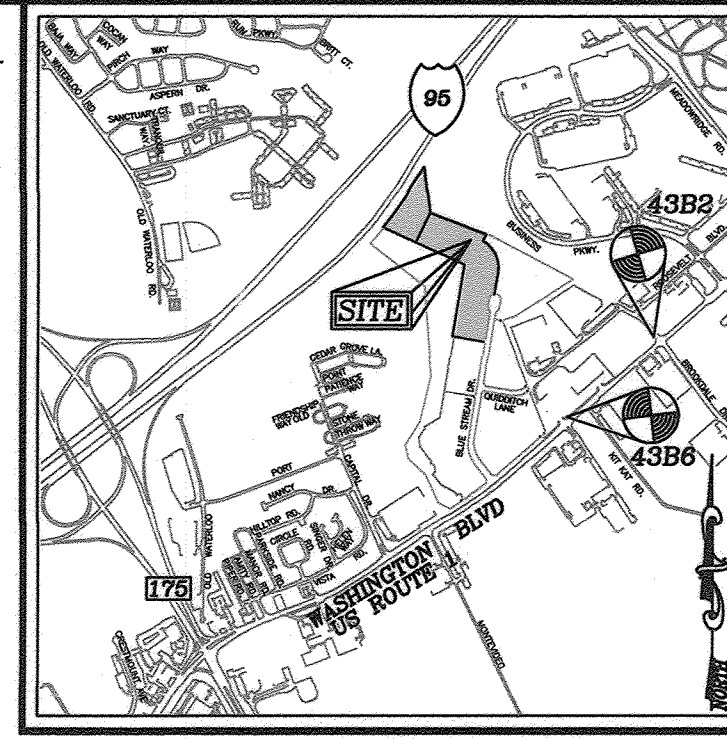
COCAN WAY
BAJA WAY
BIRCH WAY
RUN PKWY.
BRITT CT.
OLD WATERLOO RD.
ASPERN DR.
SANCTUARY CT.
WAY
OLD WATERLOO RD.
95
MEADOWRIDGE RD.
43B2
BUSINESS PKWY.
BLVD.
ROOSEVELT
SITE
CEDAR GROVE LA.
POINT PATIENCE WAY
FRIENDSHIP WAY OLD
STONE THROW WAY
BLUE STREAM DR.
QUIDDITCH LANE
BROOKDALE
43B6
KIT KAT RD.
PORT
NANCY DR.
CAPITAL DR.
HILLTOP RD.
CIRCLE
SINGER DR.
VISTA
RD.
BLVD
WASHINGTON
US ROUTE 1
175
OLD
MONTVIEW
NORTH